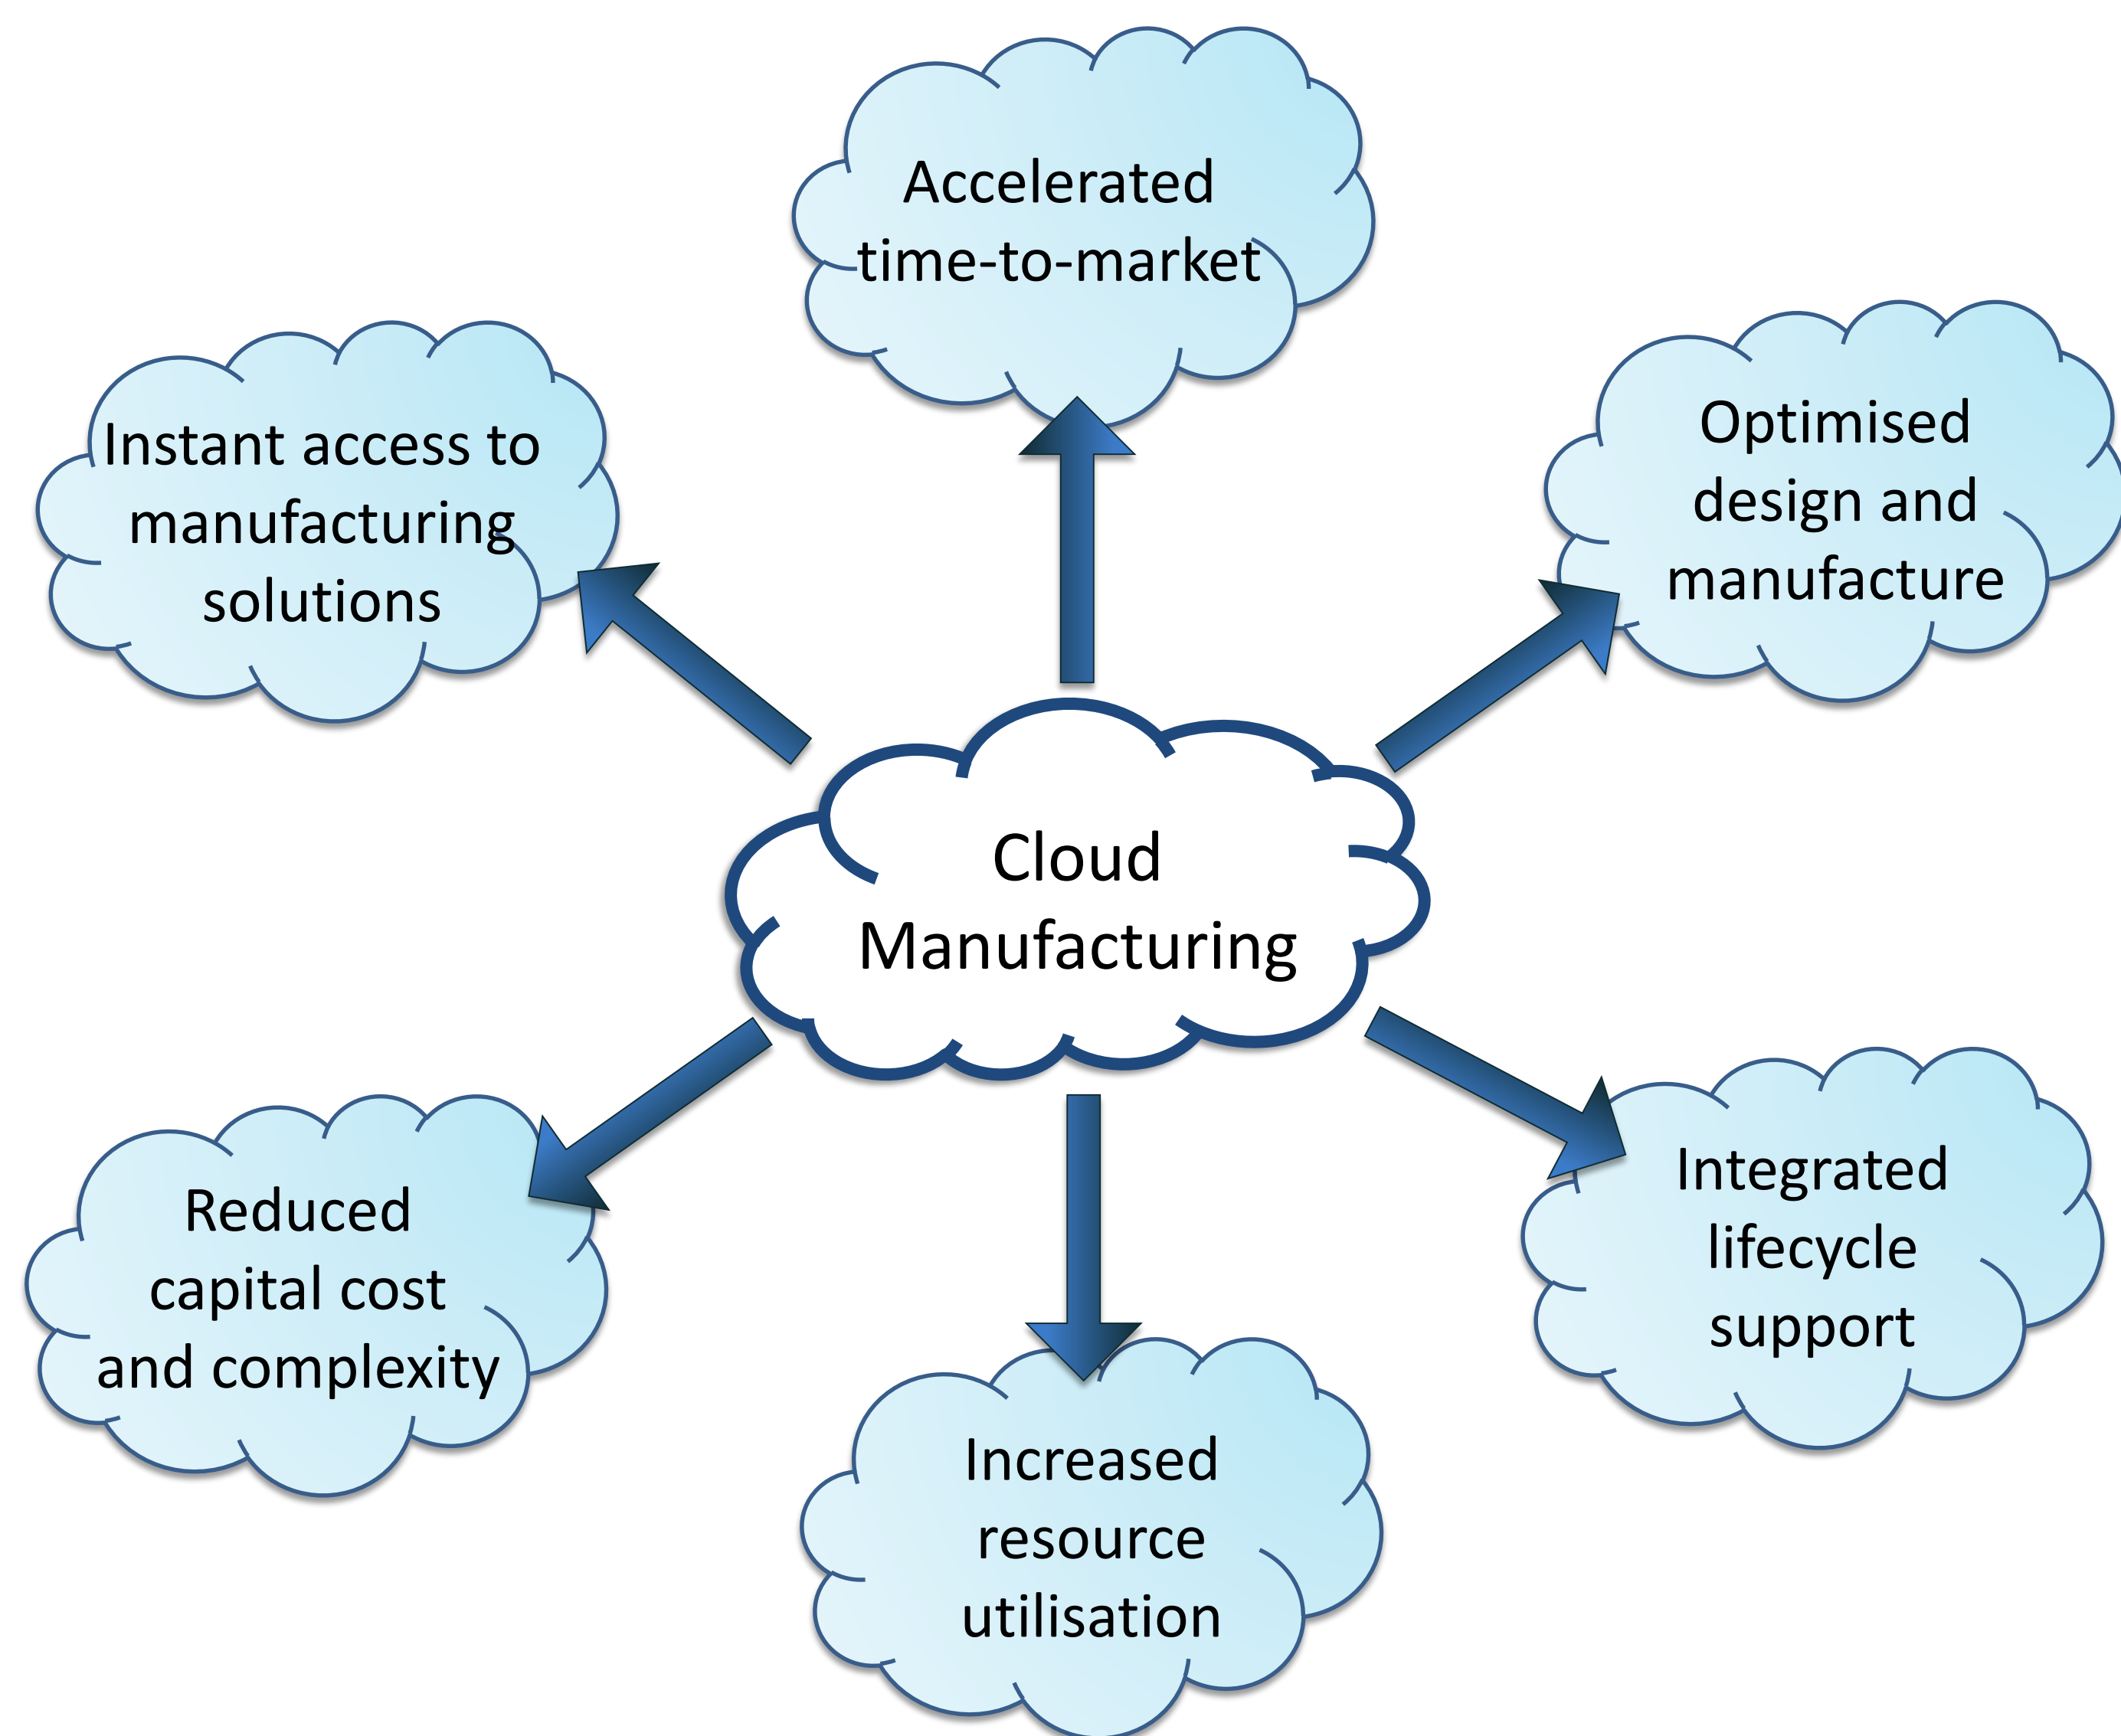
Accelerated time-to-market

Instant access to manufacturing solutions

Optimised design and manufacture

Cloud Manufacturing

Reduced capital cost and complexity

Integrated lifecycle support

Increased resource utilisation